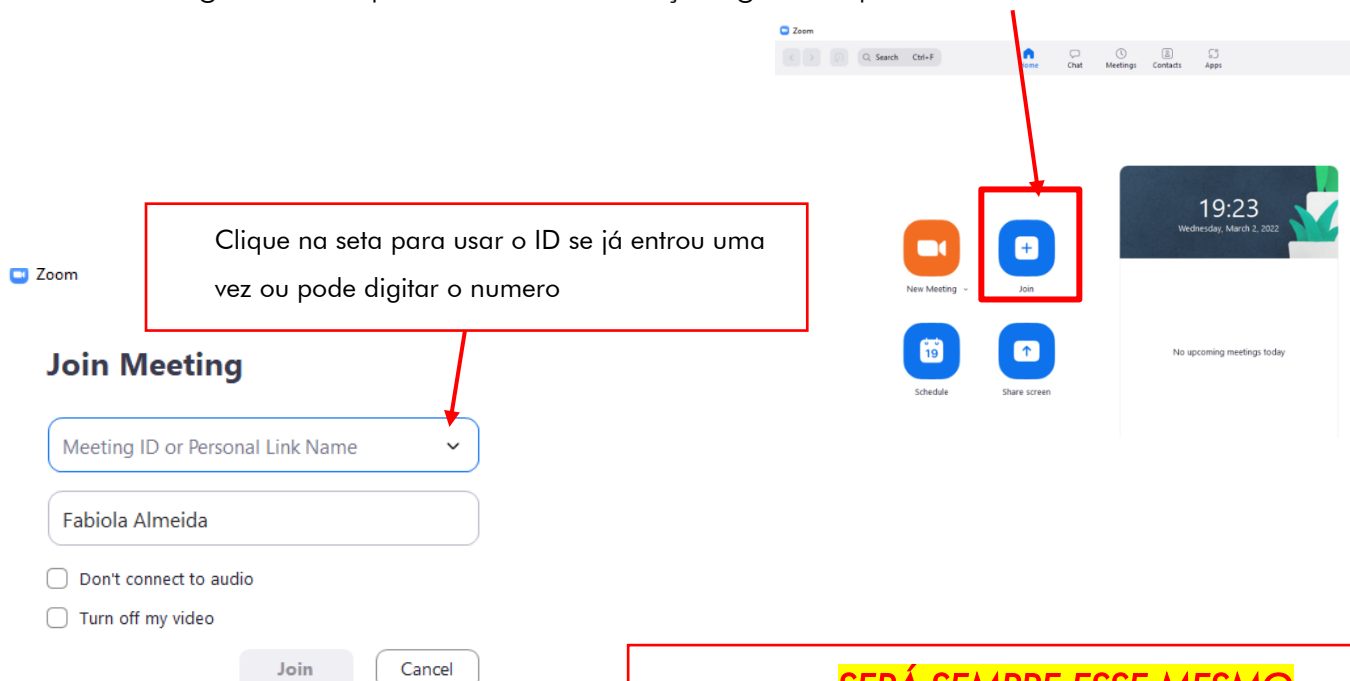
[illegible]

Zoom

Search Ctrl+F

Home Chat Meetings Contacts Apps

19:23
Wednesday, March 2, 2022

Clique na seta para usar o ID se já entrou uma vez ou pode digitar o numero

Zoom

New Meeting

Join

Schedule

Share screen

No upcoming meetings today

Join Meeting

Meeting ID or Personal Link Name

Fabiola Almeida

Don't connect to audio

Turn off my video

Join

Cancel

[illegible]